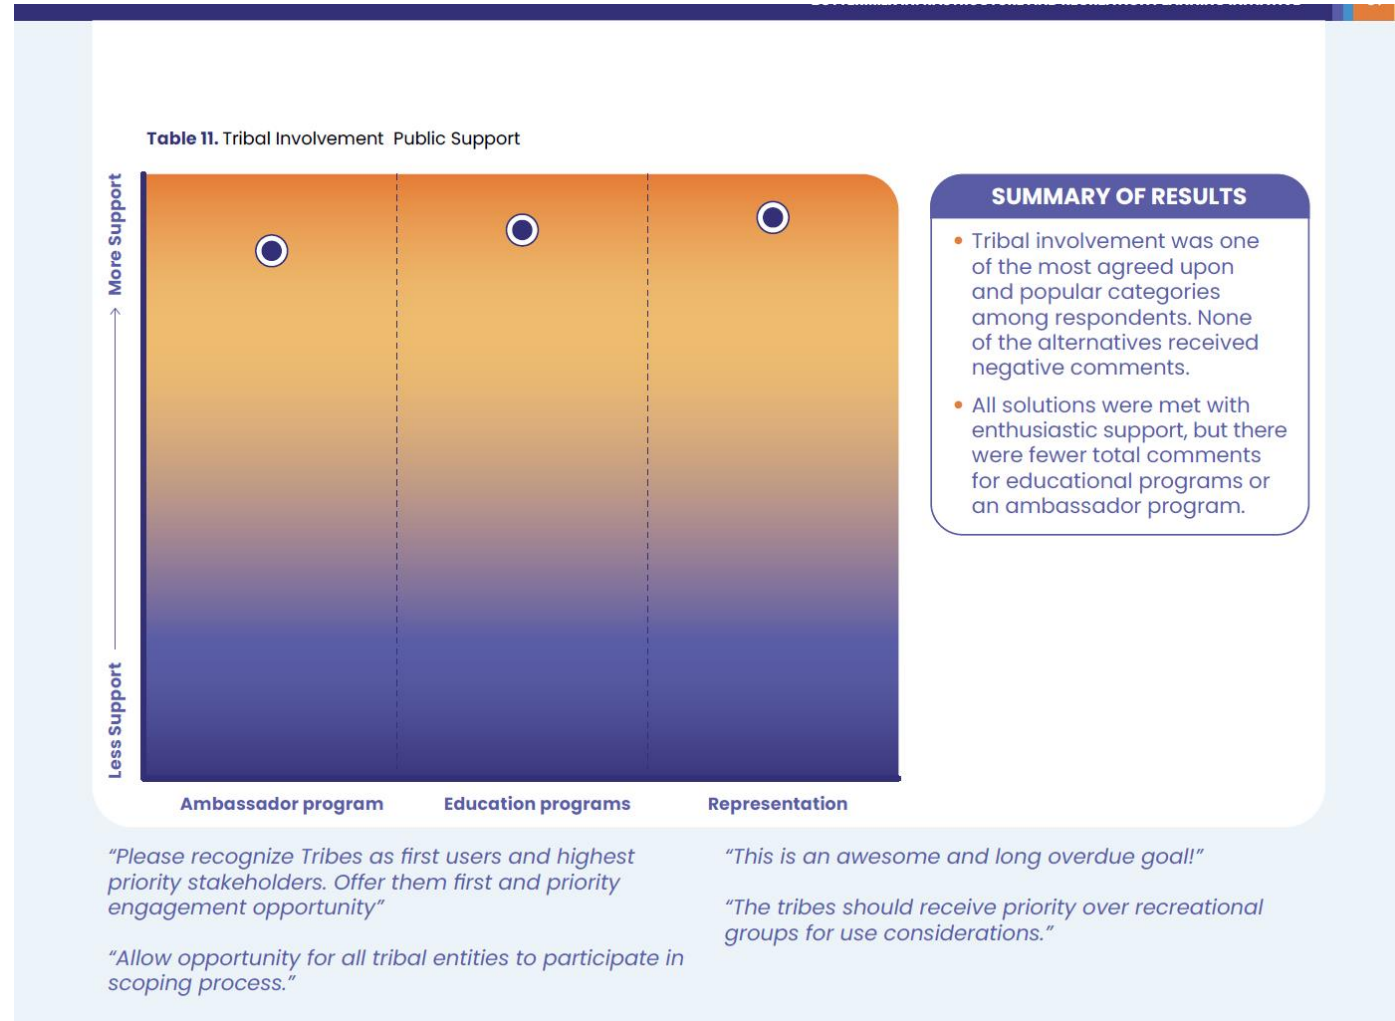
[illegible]

**Table 11.** Tribal Involvement Public Support

More Support

Less Support

Ambassador program

Education programs

Representation

SUMMARY OF RESULTS

• Tribal involvement was one of the most agreed upon and popular categories among respondents. None of the alternatives received negative comments.

• All solutions were met with enthusiastic support, but there were fewer total comments for educational programs or an ambassador program.

"Please recognize Tribes as first users and highest priority stakeholders. Offer them first and priority engagement opportunity"

"Allow opportunity for all tribal entities to participate in scoping process."

"This is an awesome and long overdue goal!"

"The tribes should receive priority over recreational groups for use considerations."